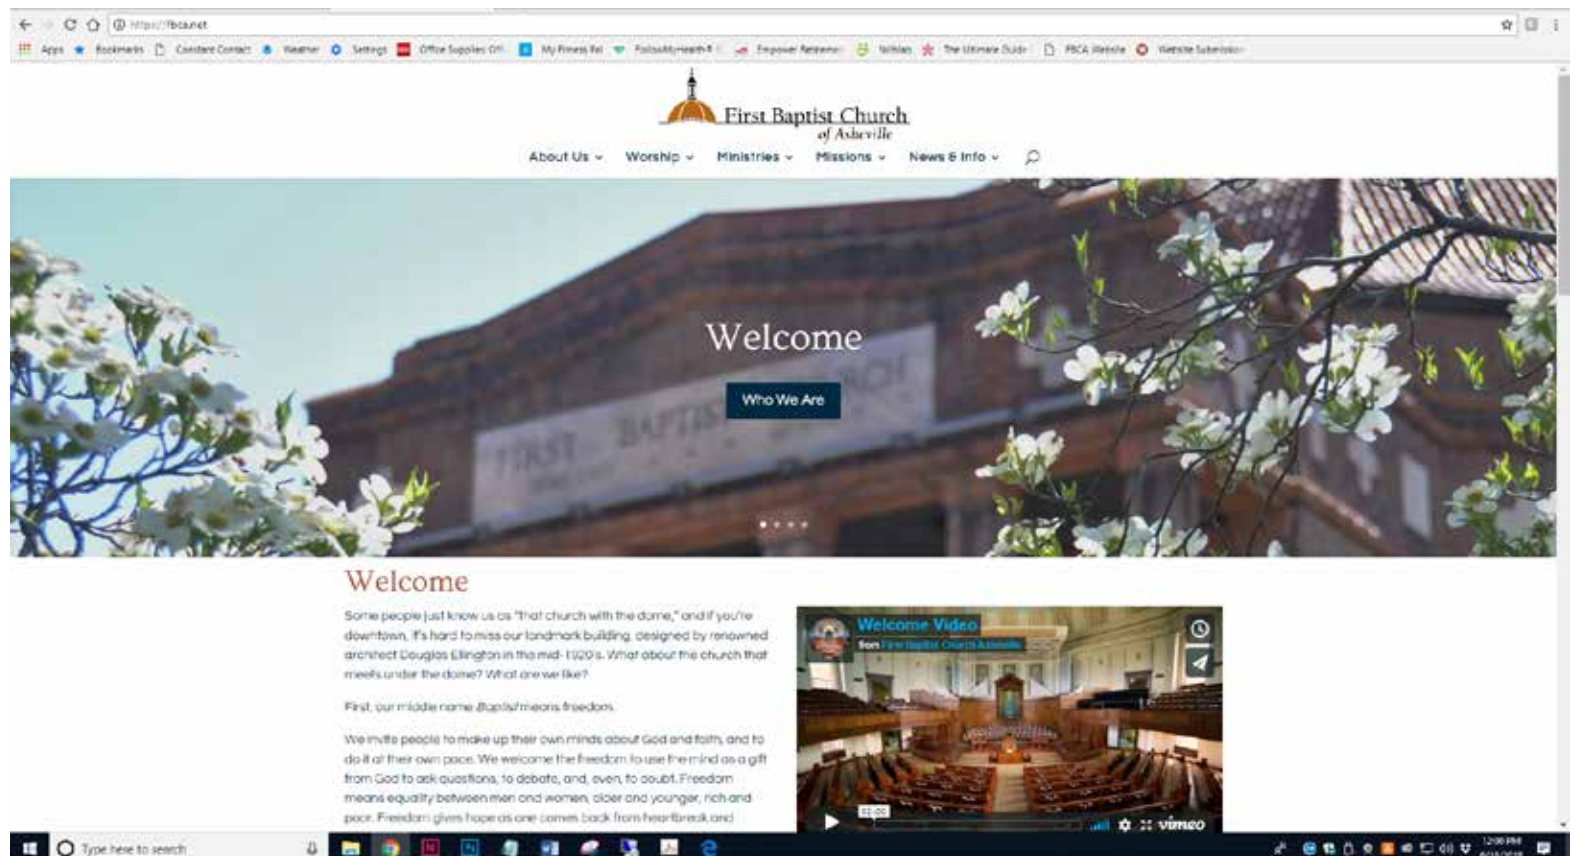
https://fbca.net

Apps Bookmarks Constant Contact Weather Settings Office Supplies Onl My Fitness Pal FollowMyHealth Empower Retirement NiHms The Ultimate Guide FBCA Website Website Submission

First Baptist Church of Asheville

About Us Worship Ministries Missions News & Info

Welcome

Who We Are

Welcome

Some people just know us as "that church with the dome," and if you're downtown, it's hard to miss our landmark building, designed by renowned architect Douglas Ellington in the mid-1920's. What about the church that meets under the dome? What are we like?

First, our middle name Baptist means freedom.

We invite people to make up their own minds about God and faith, and to do it at their own pace. We welcome the freedom to use the mind as a gift from God to ask questions, to debate, and, even, to doubt. Freedom means equality between men and women, older and younger, rich and poor. Freedom gives hope as one comes back from heartbreak and

Welcome Video
from First Baptist Church Asheville

02:00

vimeo

Type here to search

12:08 PM